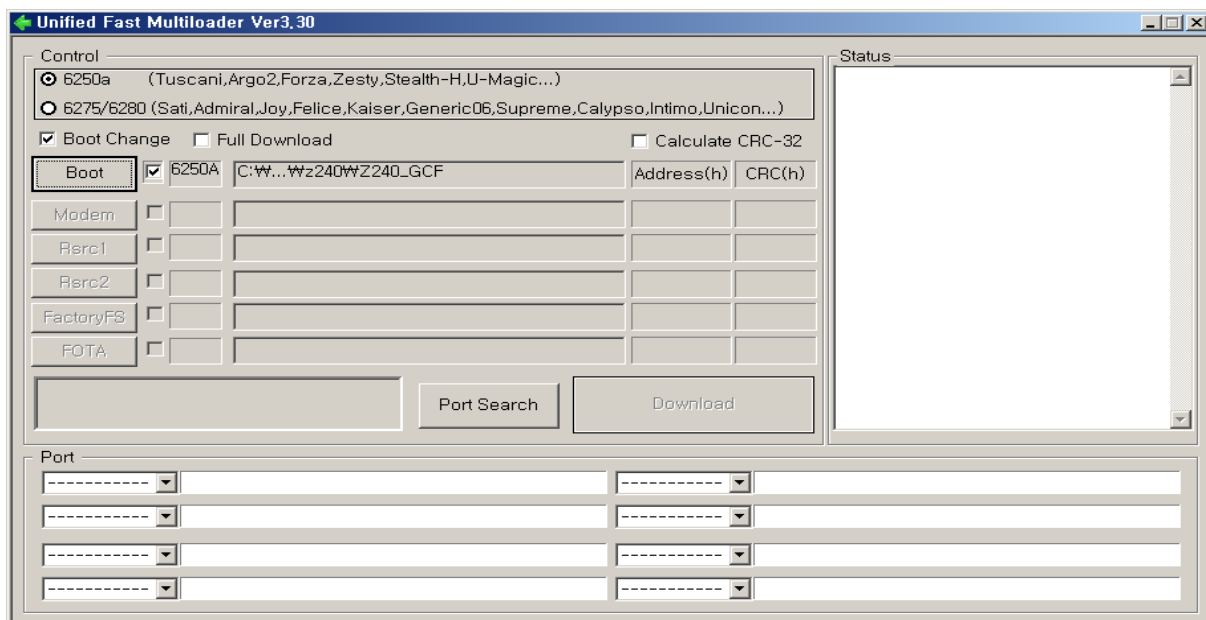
Unified Fast Multiloader Ver3.30

Control
6250a (Tuscani,Argo2,Forza,Zesty,Stealth-H,U-Magic...)
6275/6280 (Sati,Admiral,Joy,Felice,Kaiser,Generic06,Supreme,Calypso,Intimo,Unicon...)
Boot Change Full Download Calculate CRC-32

| Boot | 6250A | C:₩...₩z240₩Z240_GCF | Address(h) | CRC(h) |
|---|---|---|---|---|
| Modem | | | | |
| Rsrc1 | | | | |
| Rsrc2 | | | | |
| FactoryFS | | | | |
| FOTA | | | | |

Port Search
Download

Status

Port
----------- 
----------- 
----------- 
----------- 
----------- 
----------- 
----------- 
-----------